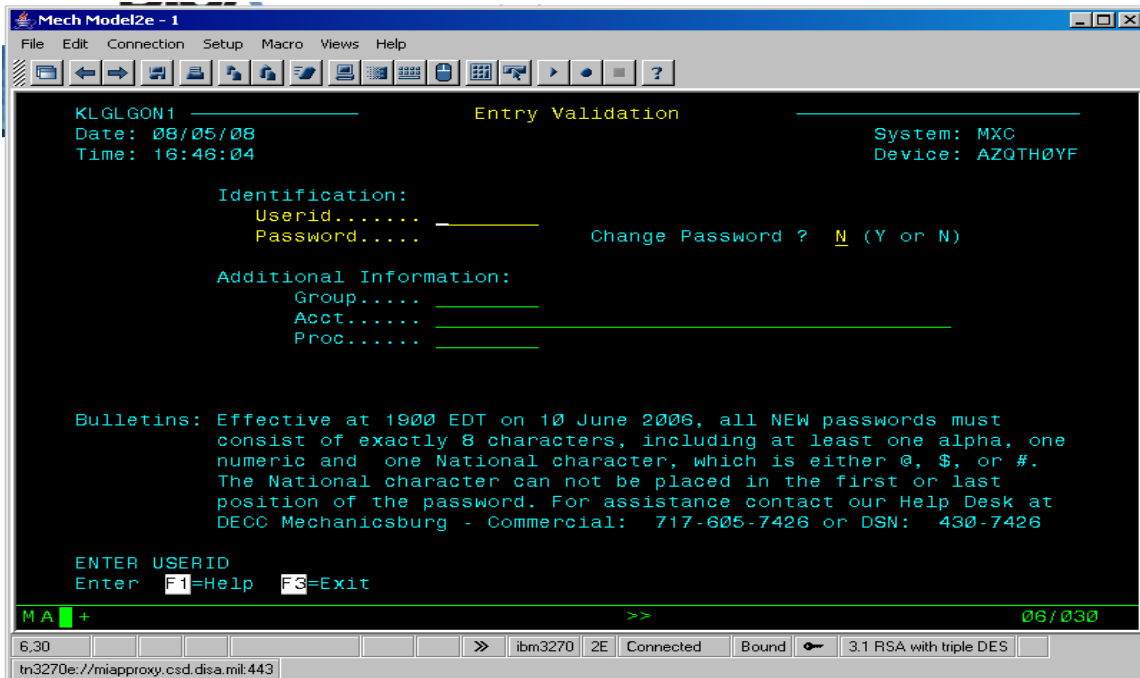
Mech Model2e - 1

File Edit Connection Setup Macro Views Help

?

KLGLGON1 Entry Validation
Date: Ø8/Ø5/Ø8 System: MXC
Time: 16:46:Ø4 Device: AZQTHØYF

Identification:
Userid.......
Password..... Change Password ? N (Y or N)

Additional Information:
Group.....
Acct......
Proc......

Bulletins: Effective at 19ØØ EDT on 1Ø June 2ØØ6, all NEW passwords must consist of exactly 8 characters, including at least one alpha, one numeric and one National character, which is either @, $, or #. The National character can not be placed in the first or last position of the password. For assistance contact our Help Desk at DECC Mechanicsburg - Commercial: 717-6Ø5-7426 or DSN: 43Ø-7426

ENTER USERID
Enter F1=Help F3=Exit

MA +
>>
Ø6/Ø3Ø

6,30 | » | ibm3270 | 2E | Connected | Bound | 3.1 RSA with triple DES

tn3270e://miapproxy.csd.disa.mil:443